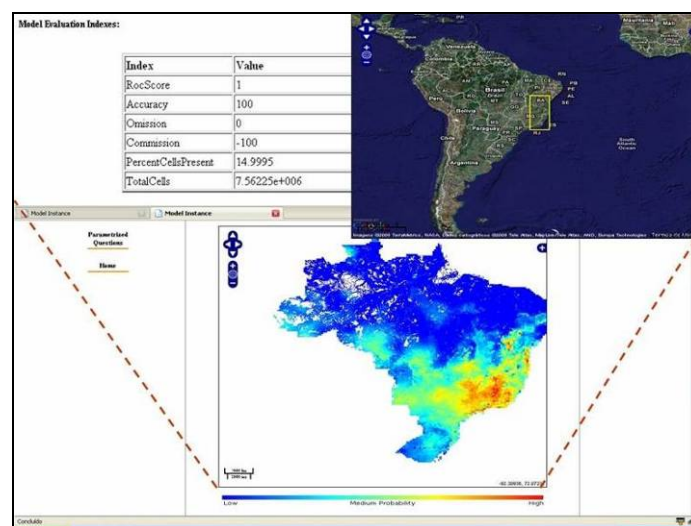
Model Evaluation Indexes:

| Index | Value |
|---|---|
| RocScore | 1 |
| Accuracy | 100 |
| Omission | 0 |
| Commission | -100 |
| PercentCellsPresent | 14.9995 |
| TotalCells | 7.56225e+006 |

Model Instance
Model Instance

Parametrized Questions

Home

Brasil
Peru
Bolivia
Chile
Paraguay
Argentina
Venezuela
Colombia
South Atlantic Ocean
BA
MG
RJ
PB
PE
AL
SE
PI

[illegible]

Low
Medium Probability
High

Concluído